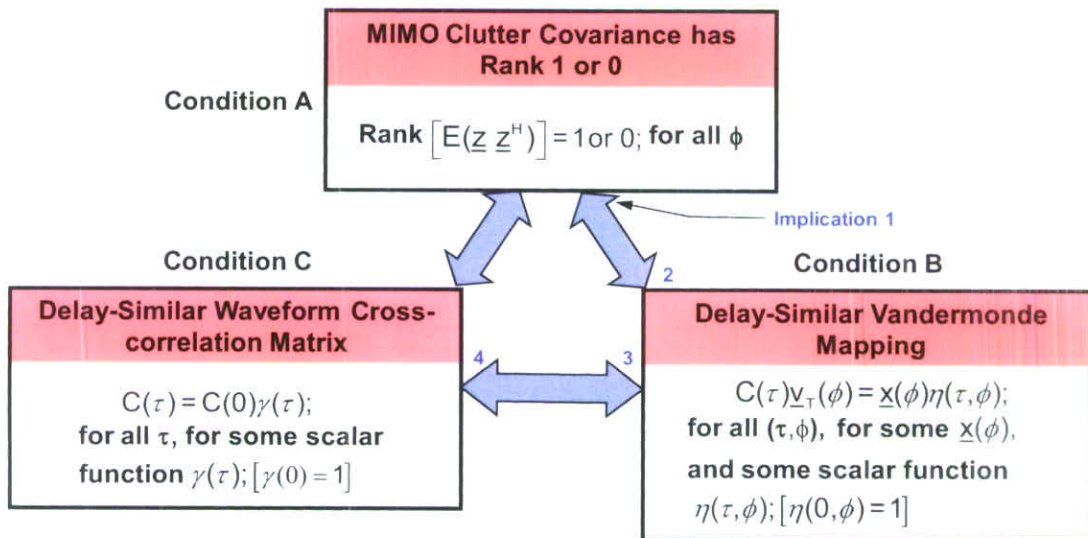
MIMO Clutter Covariance has Rank 1 or 0

Condition A

Rank $\left[E(\underline{z}\ \underline{z}^{H})\right] = 1$ or 0; for all $\phi$

Implication 1

Condition C

2

Condition B

Delay-Similar Waveform Cross-correlation Matrix

4

3

Delay-Similar Vandermonde Mapping

$C(\tau) = C(0)\gamma(\tau)$;
for all $\tau$, for some scalar function $\gamma(\tau)$; $[\gamma(0) = 1]$

$C(\tau)\underline{v}_{T}(\phi) = \underline{x}(\phi)\eta(\tau,\phi)$;
for all $(\tau,\phi)$, for some $\underline{x}(\phi)$, and some scalar function $\eta(\tau,\phi)$; $[\eta(0,\phi) = 1]$